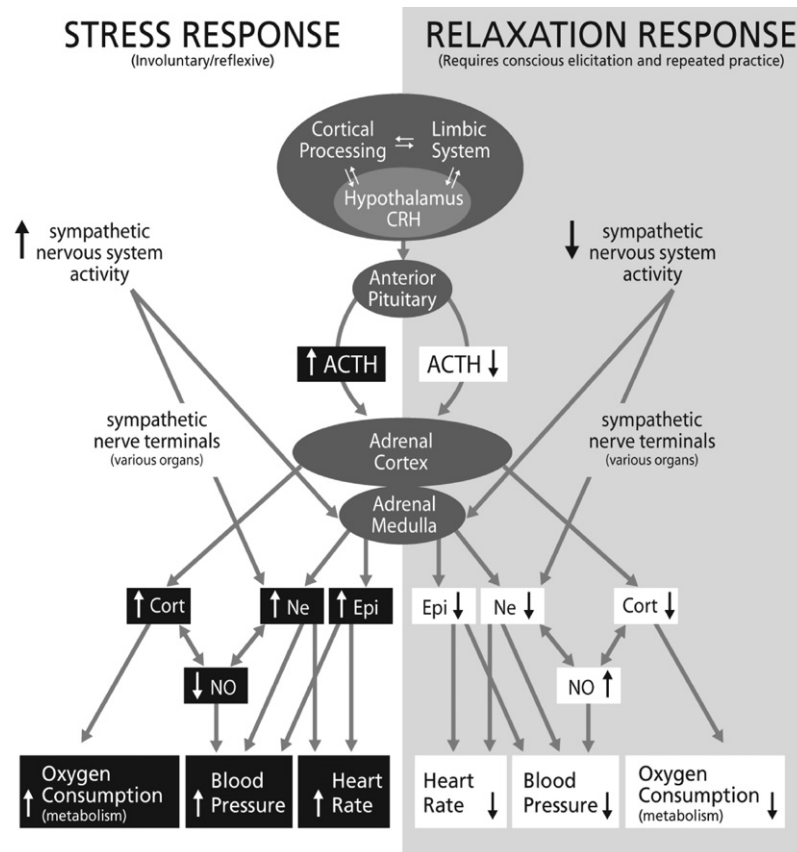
STRESS RESPONSE
(Involuntary/reflexive)

RELAXATION RESPONSE
(Requires conscious elicitation and repeated practice)

Cortical Processing ⇆ Limbic System

Hypothalamus CRH

↑ sympathetic nervous system activity

↓ sympathetic nervous system activity

Anterior Pituitary

↑ ACTH

ACTH ↓

sympathetic nerve terminals (various organs)

sympathetic nerve terminals (various organs)

Adrenal Cortex

Adrenal Medulla

↑ Cort

↑ Ne

↑ Epi

Epi ↓

Ne ↓

Cort ↓

↓ NO

NO ↑

Oxygen ↑ Consumption (metabolism)

Blood ↑ Pressure

Heart ↑ Rate

Heart Rate ↓

Blood Pressure ↓

Oxygen Consumption (metabolism) ↓